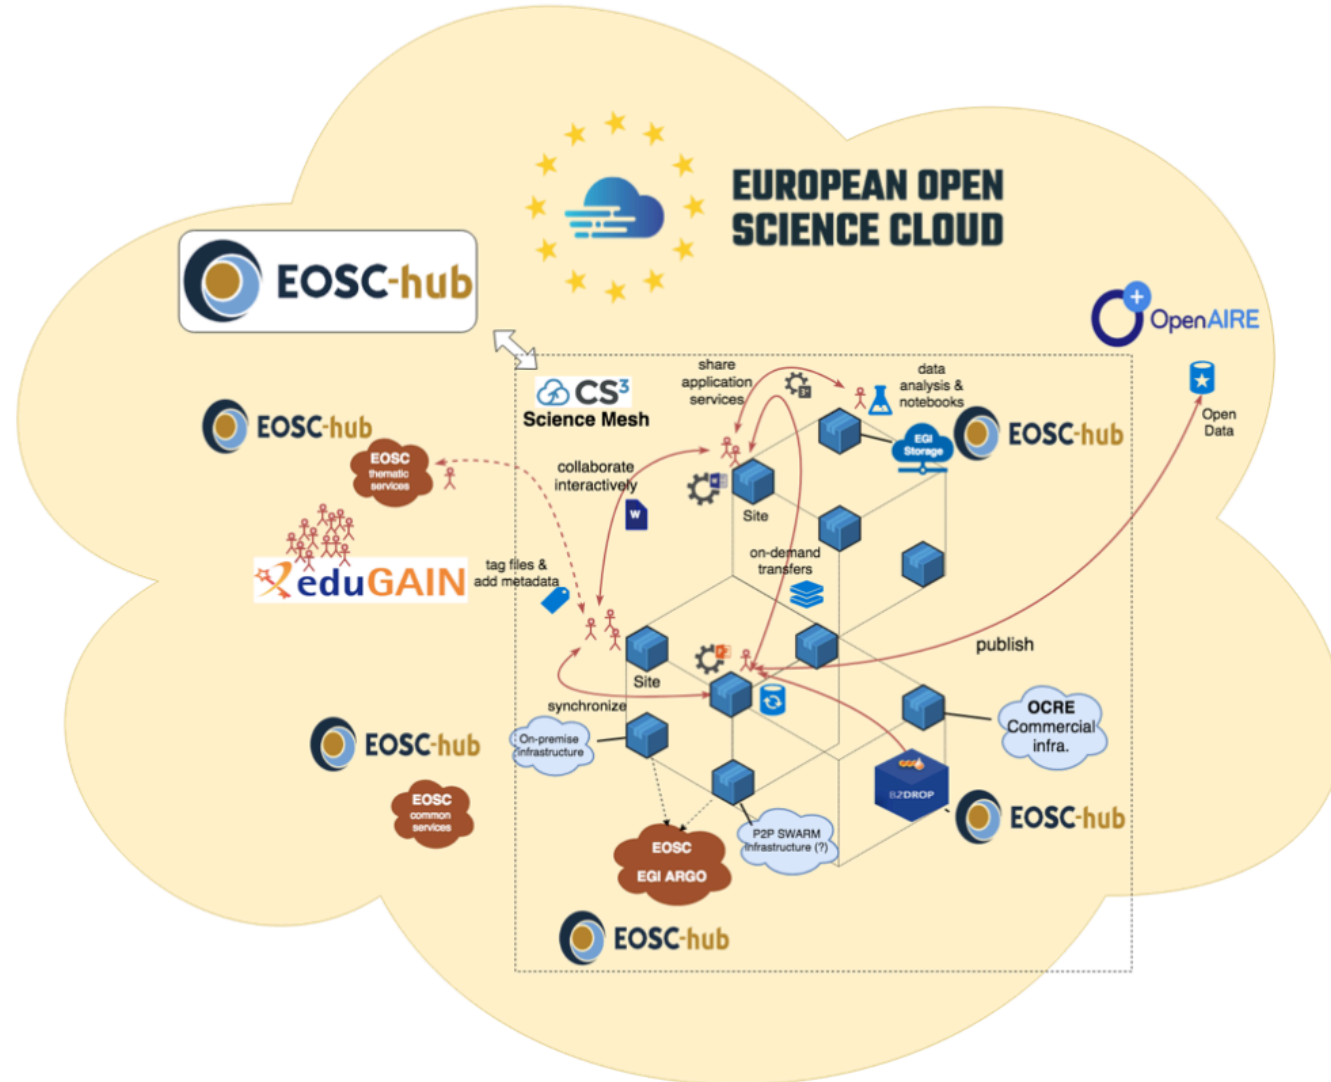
EUROPEAN OPEN SCIENCE CLOUD

EOSC-hub

OpenAIRE

CS3 Science Mesh

share application services

data analysis & notebooks

EGI Storage

EOSC-hub

Open Data

EOSC-hub

EOSC thematic services

collaborate interactively

Site

eduGAIN

tag files & add metadata

on-demand transfers

publish

Site

synchronize

On-premise infrastructure

OCRE Commercial infra.

EOSC-hub

B2DROP

EOSC common services

EOSC-hub

P2P SWARM Infrastructure (?)

EOSC EGI ARGO

EOSC-hub